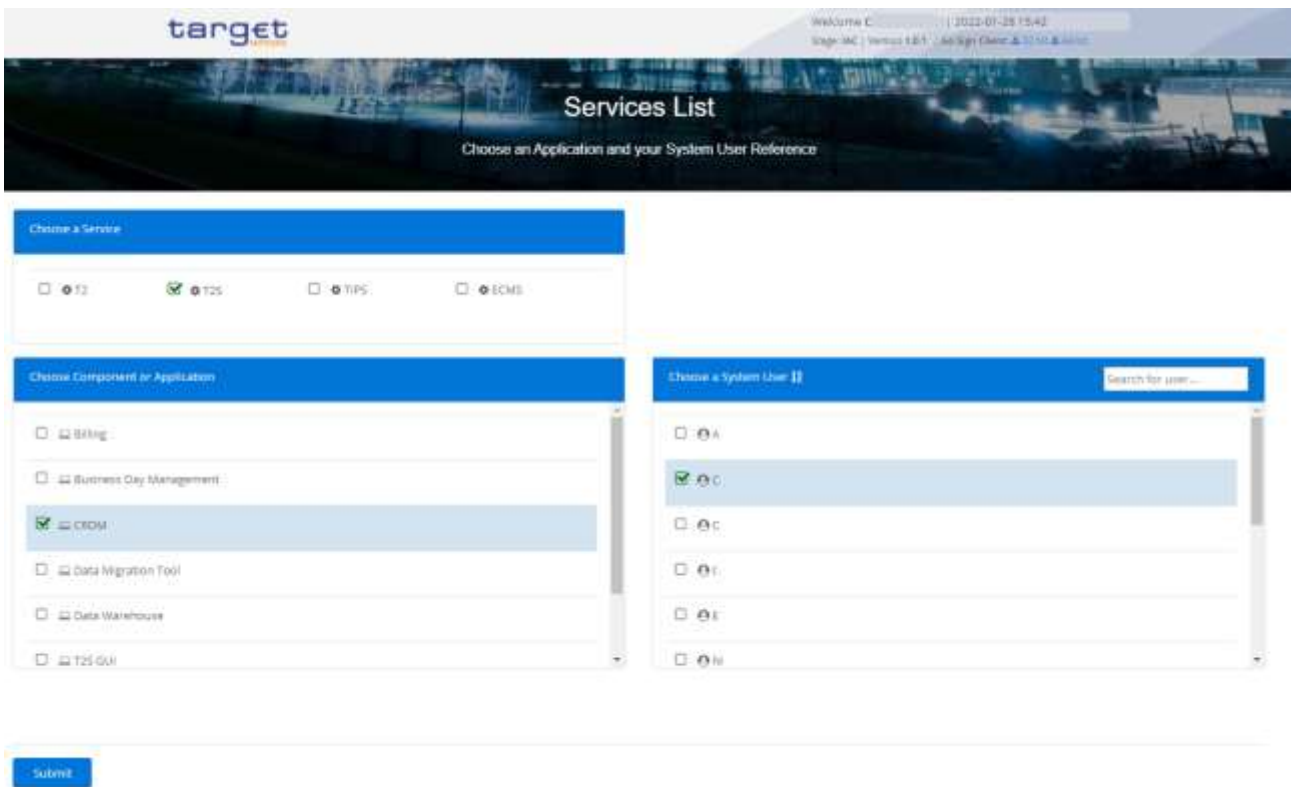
target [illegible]

Welcome C | 2022-01-28 15:42
Stage: IAC | Version 1.0.1 | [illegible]

Services List

Choose an Application and your System User Reference

Choose a Service

T2 T2S TIPS ECMS

Choose Component or Application

Billing

Business Day Management

CRDM

Data Migration Tool

Data Warehouse

T2S GUI

Choose a System User

Search for user ...

A

C

C

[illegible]

E

N

Submit